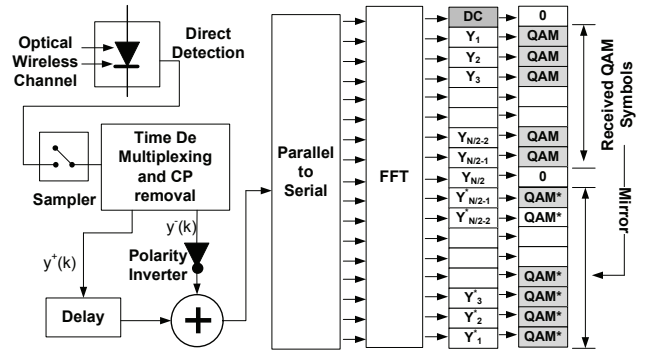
Optical Wireless Channel

Direct Detection

Sampler

Time De Multiplexing and CP removal

$y^{+}(k)$

$y^{-}(k)$

Polarity Inverter

Delay

Parallel to Serial

FFT

DC

$Y_1$

$Y_2$

$Y_3$

$Y_{N/2-2}$

$Y_{N/2-1}$

$Y_{N/2}$

$Y^*_{N/2-1}$

$Y^*_{N/2-2}$

$Y^*_3$

$Y^*_2$

$Y^*_1$

0

QAM

QAM

QAM

QAM

QAM

0

QAM*

QAM*

QAM*

QAM*

QAM*

QAM*

Received QAM Symbols

Mirror